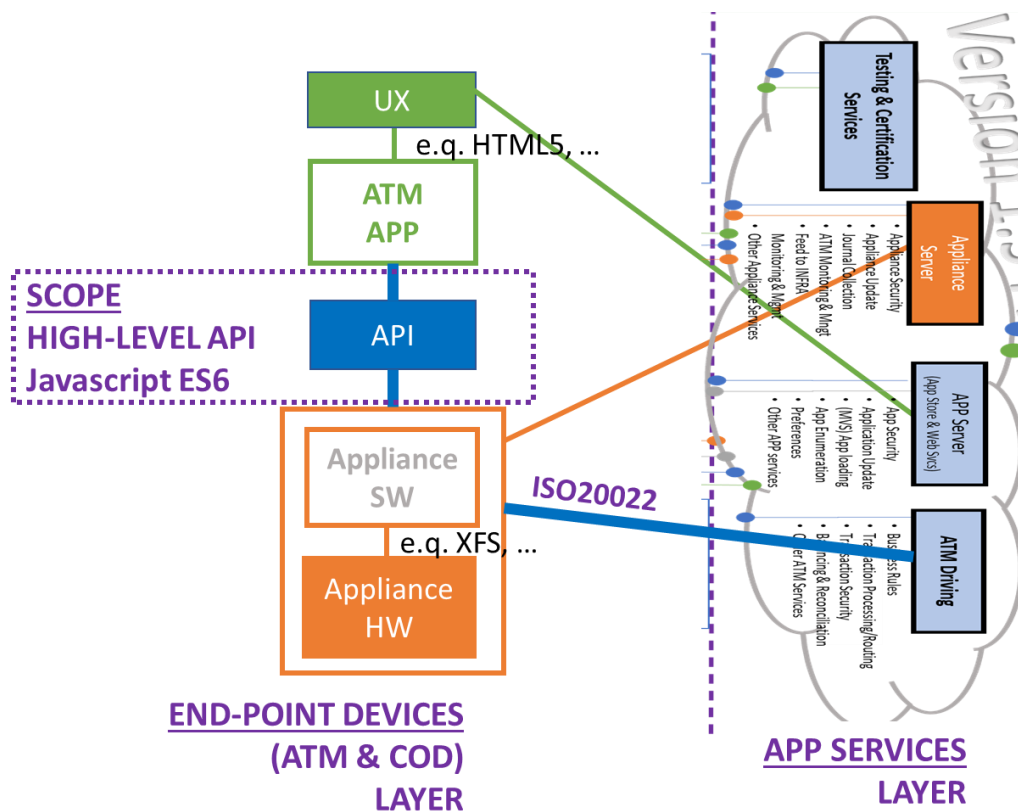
UX

e.q. HTML5, ...

ATM APP

SCOPE
HIGH-LEVEL API
Javascript ES6

API

Appliance SW

e.q. XFS, ...

Appliance HW

ISO20022

END-POINT DEVICES
(ATM & COD)
LAYER

Version 1.3

Testing & Certification Services

Appliance Server

- Appliance Security
- Appliance Update
- Journal Collection
- ATM Monitoring & Mngt
- Feed to INFRA
- Monitoring & Mgmt
- Other Appliance Services

APP Server
(App Store & Web Svcs)

- App Security
- Application Update
- (MVS) App loading
- App Enumeration
- Preferences
- Other APP services

ATM Driving

- Business Rules
- Transaction Processing/Routing
- Transaction Security
- Balancing & Reconciliation
- Other ATM Services

APP SERVICES
LAYER